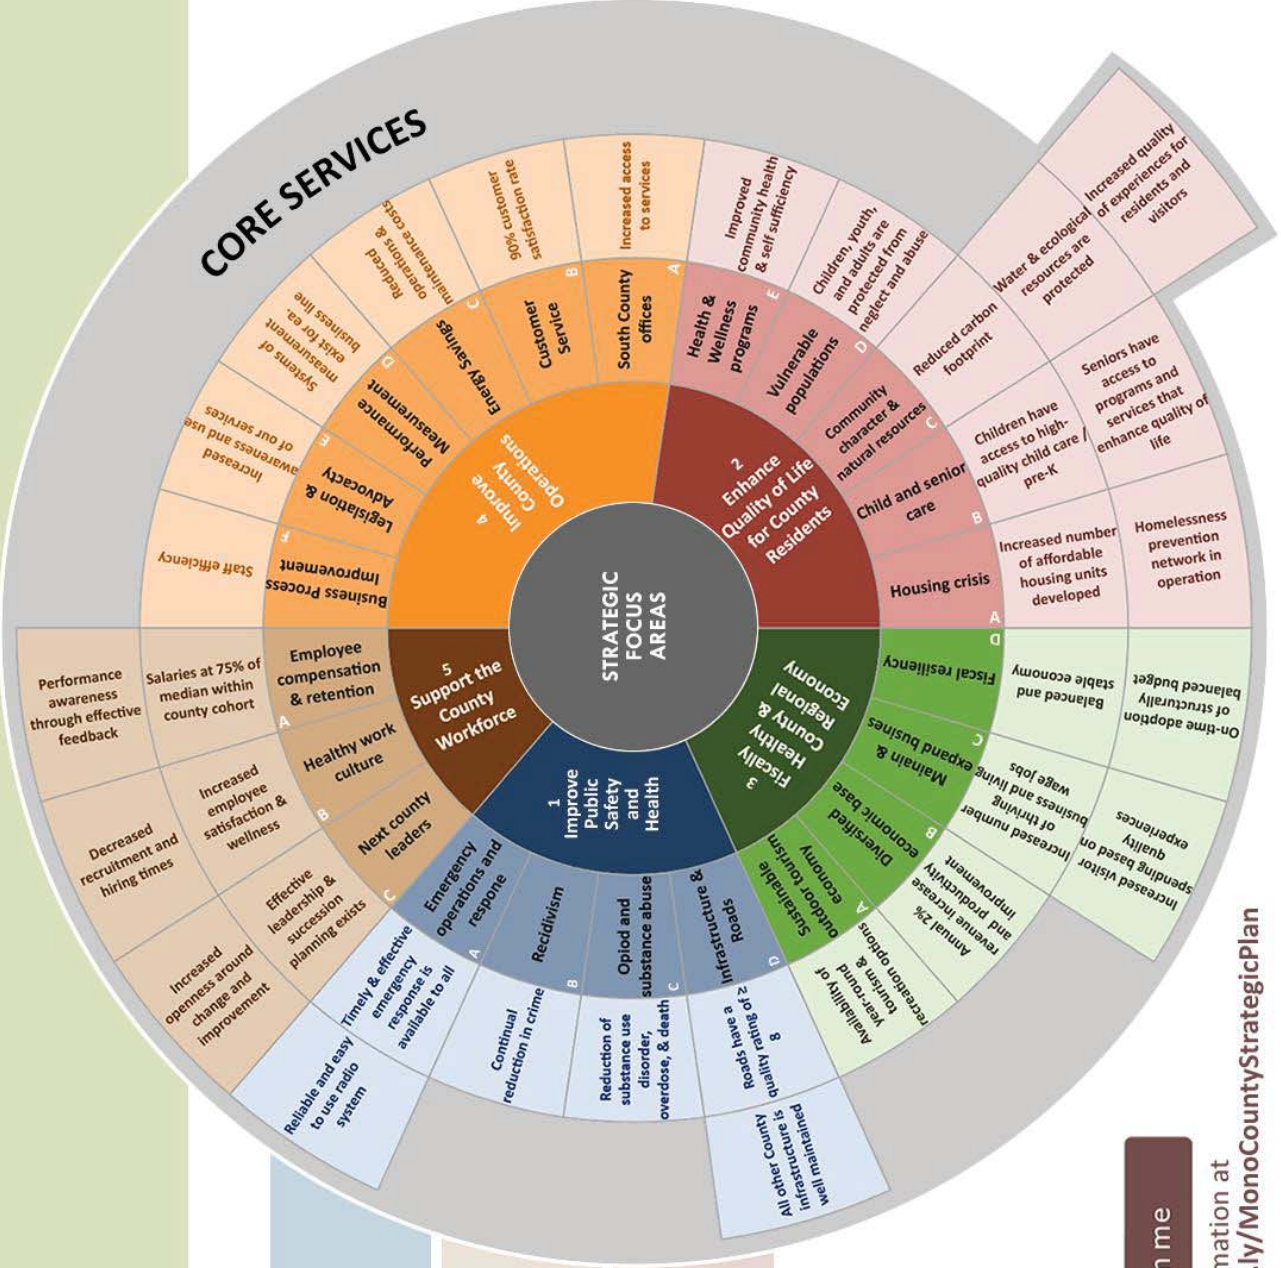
CORE SERVICES

STRATEGIC FOCUS AREAS

1 Improve Public Safety and Health
A Emergency operations and respone
Timely & effective emergency response is available to all
Reliable and easy to use radio system
B Recidivism
Continual reduction in crime
C Opioid and substance abuse
Reduction of substance use disorder, overdose, & death
D Infrastructure & Roads
Roads have a quality rating of ≥ 8
All other County infrastructure is well maintained

2 Enhance Quality of Life for County Residents
A Housing crisis
Increased number of affordable housing units developed
Homelessness prevention network in operation
B Child and senior care
Children have access to high-quality child care / pre-K
Seniors have access to programs and services that enhance quality of life
C Community character & natural resources
Reduced carbon footprint
Water & ecological resources are protected
Increased quality of experiences for residents and visitors
D Vulnerable populations
Children, youth, and adults are protected from neglect and abuse
E Health & Wellness programs
Improved community health & self sufficiency

3 Fiscally Healthy County & Regional Economy
A Sustainable outdoor tourism economy
Availability of year-round tourism & recreation options
Annual 2% revenue increase and productivity improvement
B Diversified economic base
Increase number of thriving business and living wage jobs
Increased visitor spending based on quality experiences
C Mainain & expand busines
D Fiscal resiliency
Balanced and stable economy
On-time adoption of structurally balanced budget

4 Improve County Operations
A South County offices
Increased access to services
B Customer Service
90% customer satisfaction rate
C Energy Savings
Reduced operations & maintenance costs
D Performance Measurement
Systems of measurement exist for ea. business line
E Legislation & Advocacy
Increased awareness and use of our services
F Business Process Improvement
Staff efficiency

5 Support the County Workforce
A Employee compensation & retention
Salaries at 75% of median within county cohort
Performance awareness through effective feedback
B Healthy work culture
Increased employee satisfaction & wellness
Decreased recruitment and hiring times
C Next county leaders
Effective leadership & succession planning exists
Increased openness around change and improvement

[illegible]n me
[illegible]mation at
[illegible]ly/MonoCountyStrategicPlan